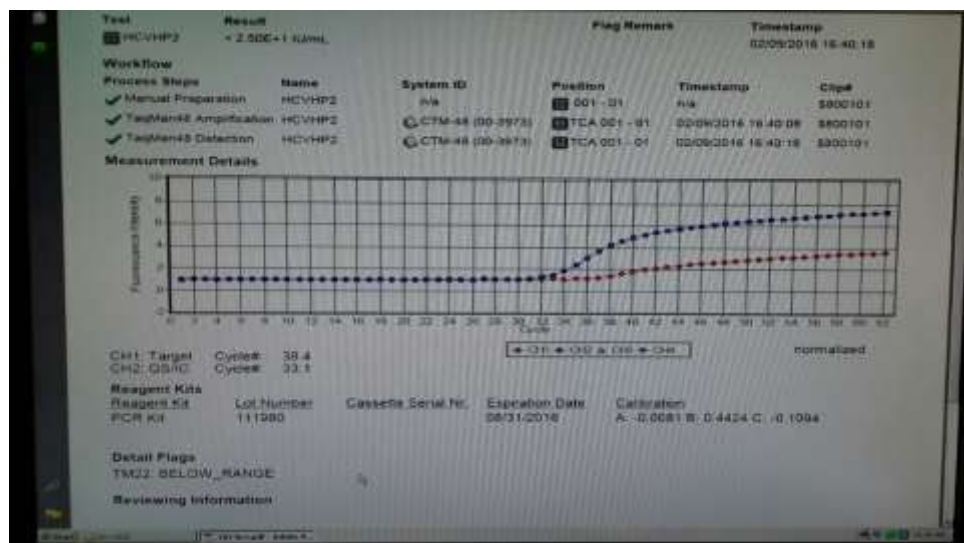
Test
HCVHP2

Result
< 2.50E+1 IU/mL

Flag Remarks

Timestamp
02/09/2016 16:40:18

Workflow

| Process Steps | Name | System ID | Position | Timestamp | Clip# |
|---|---|---|---|---|---|
| Manual Preparation | HCVHP2 | n/a | 001 - 01 | n/a | $800101 |
| TaqMan48 Amplification | HCVHP2 | CTM-48 (00-3973) | TCA 001 - 01 | 02/09/2016 16:40:08 | $800101 |
| TaqMan48 Detection | HCVHP2 | CTM-48 (00-3973) | TCA 001 - 01 | 02/09/2016 16:40:18 | $800101 |

Measurement Details

10
8
6
4
2
0
-2
Fluorescent Intensity
0 2 4 6 8 10 12 14 16 18 20 22 24 26 28 30 32 34 36 38 40 42 44 46 48 50 52 54 56 58 60 62
Cycle

CH1 CH2 CH3 CH4

normalized

CH1: Target Cycle#: 38.4
CH2: QS/IC Cycle#: 33.1

Reagent Kits

| Reagent Kit | Lot Number | Cassette Serial Nr. | Expiration Date | Calibration |
|---|---|---|---|---|
| PCR Kit | 111980 | | 08/31/2016 | A: -0.0081 B: 0.4424 C: -0.1094 |

Detail Flags
TM22: BELOW_RANGE

Reviewing Information

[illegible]